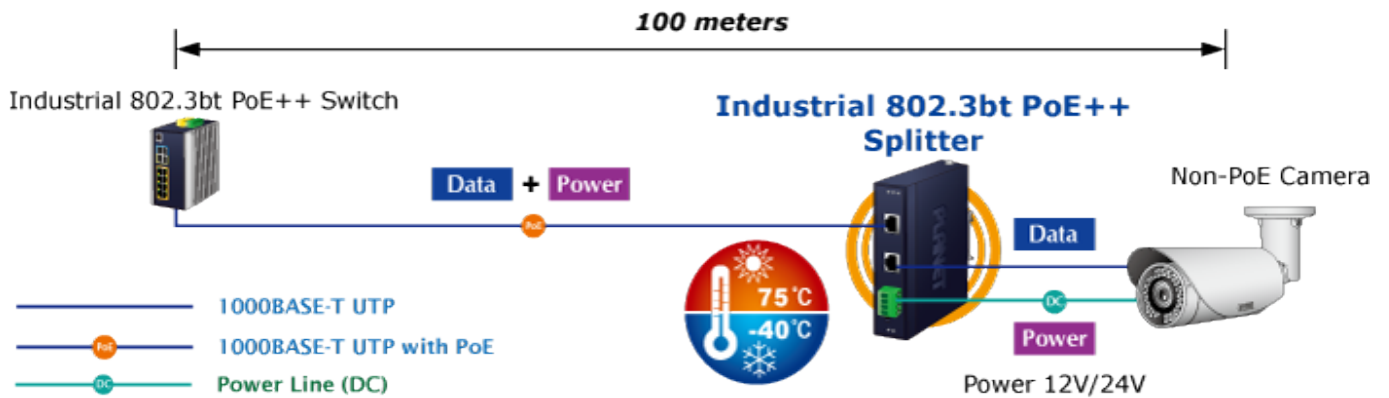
100 meters

Industrial 802.3bt PoE++ Switch

Industrial 802.3bt PoE++ Splitter

Non-PoE Camera

Data + Power

PoE

Data

75°C
-40°C

DC

Power

Power 12V/24V

1000BASE-T UTP

PoE 1000BASE-T UTP with PoE

DC Power Line (DC)